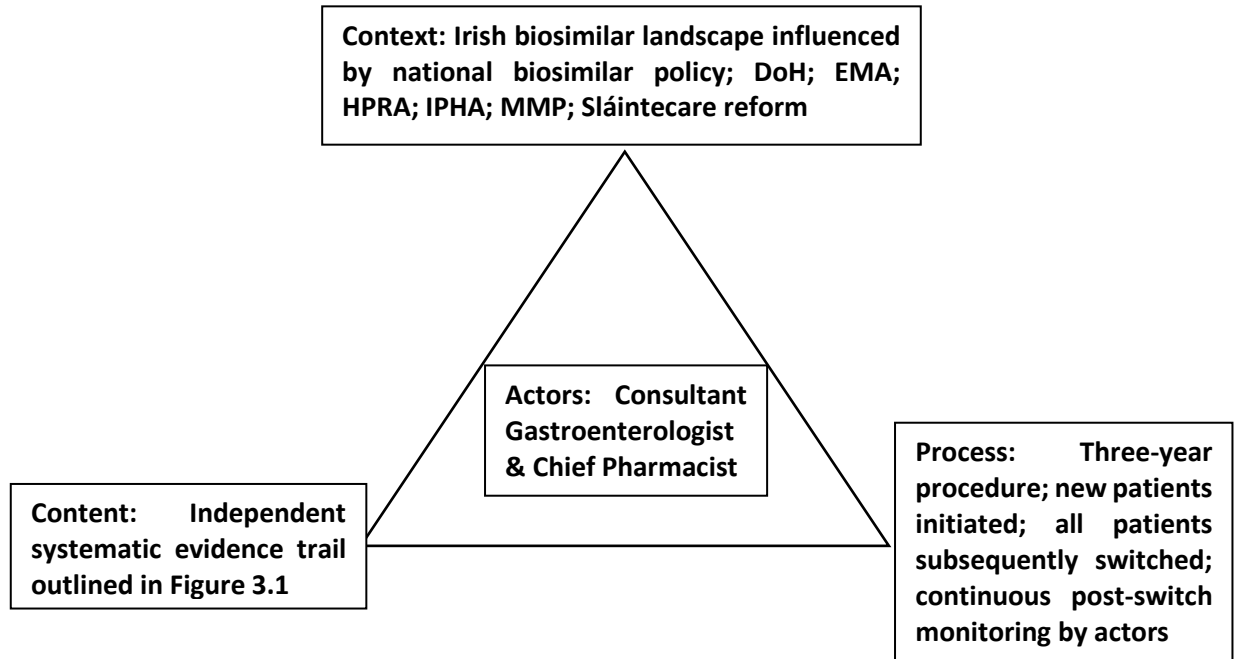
Context: Irish biosimilar landscape influenced by national biosimilar policy; DoH; EMA; HPRA; IPHA; MMP; Sláintecare reform

Actors: Consultant Gastroenterologist & Chief Pharmacist

Content: Independent systematic evidence trail outlined in Figure 3.1

Process: Three-year procedure; new patients initiated; all patients subsequently switched; continuous post-switch monitoring by actors